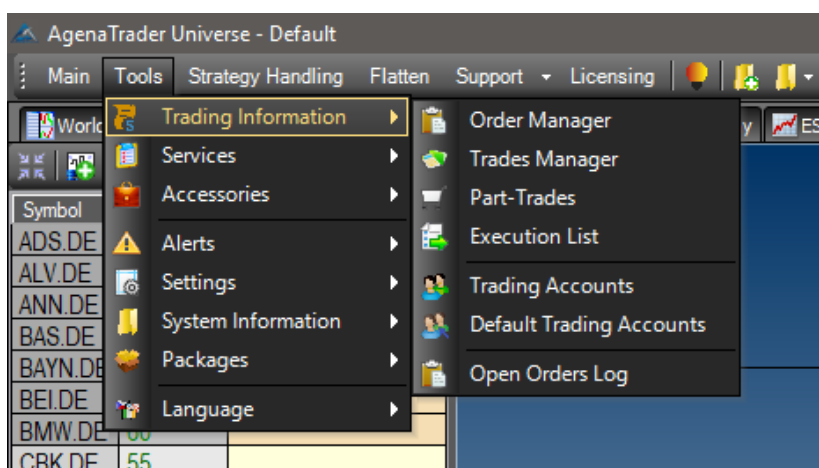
AgenaTrader Universe - Default

Main Tools Strategy Handling Flatten Support Licensing

Worl

Symbol
ADS.DE
ALV.DE
ANN.DE
BAS.DE
BAYN.DE
BEI.DE
BMW.DE 60
CBK.DE 55

Trading Information
Services
Accessories
Alerts
Settings
System Information
Packages
Language

Order Manager
Trades Manager
Part-Trades
Execution List
Trading Accounts
Default Trading Accounts
Open Orders Log

y ES